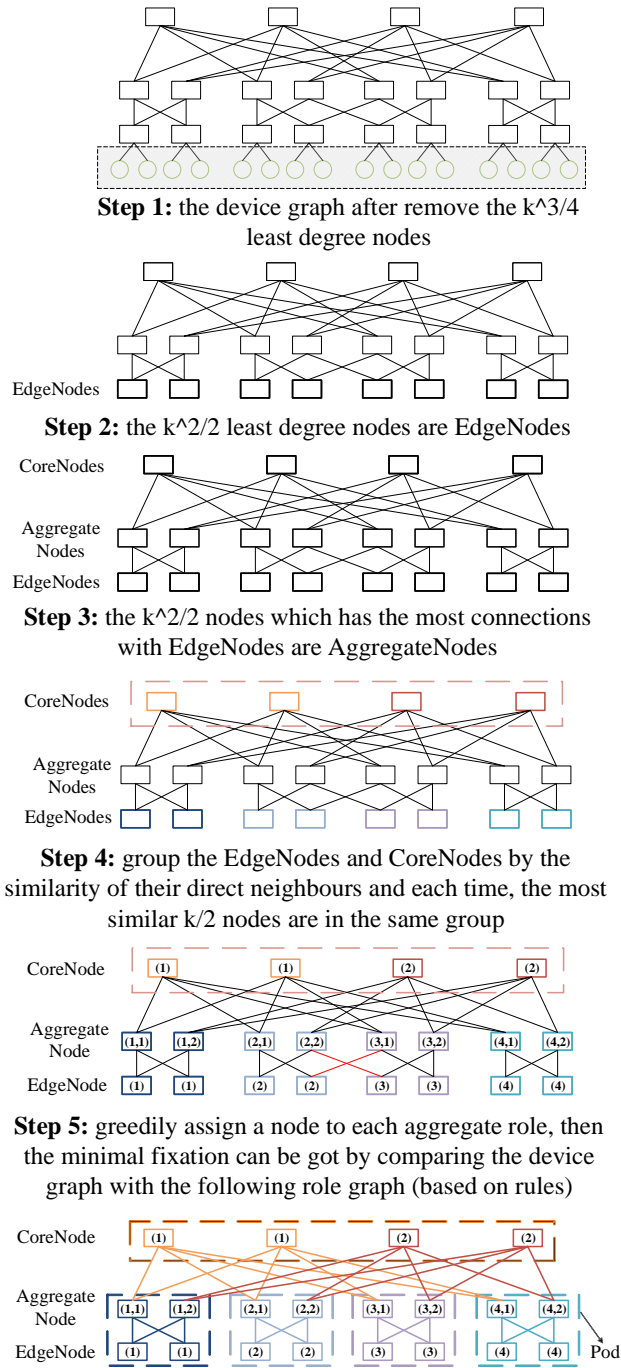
**Step 1:** the device graph after remove the k^3/4 least degree nodes

EdgeNodes

**Step 2:** the k^2/2 least degree nodes are EdgeNodes

CoreNodes

Aggregate Nodes

EdgeNodes

**Step 3:** the k^2/2 nodes which has the most connections with EdgeNodes are AggregateNodes

CoreNodes

Aggregate Nodes

EdgeNodes

**Step 4:** group the EdgeNodes and CoreNodes by the similarity of their direct neighbours and each time, the most similar k/2 nodes are in the same group

CoreNode (1) (1) (2) (2)

Aggregate Node (1,1) (1,2) (2,1) (2,2) (3,1) (3,2) (4,1) (4,2)

EdgeNode (1) (1) (2) (2) (3) (3) (4) (4)

**Step 5:** greedily assign a node to each aggregate role, then the minimal fixation can be got by comparing the device graph with the following role graph (based on rules)

CoreNode (1) (1) (2) (2)

Aggregate Node (1,1) (1,2) (2,1) (2,2) (3,1) (3,2) (4,1) (4,2)

EdgeNode (1) (1) (2) (2) (3) (3) (4) (4)

Pod